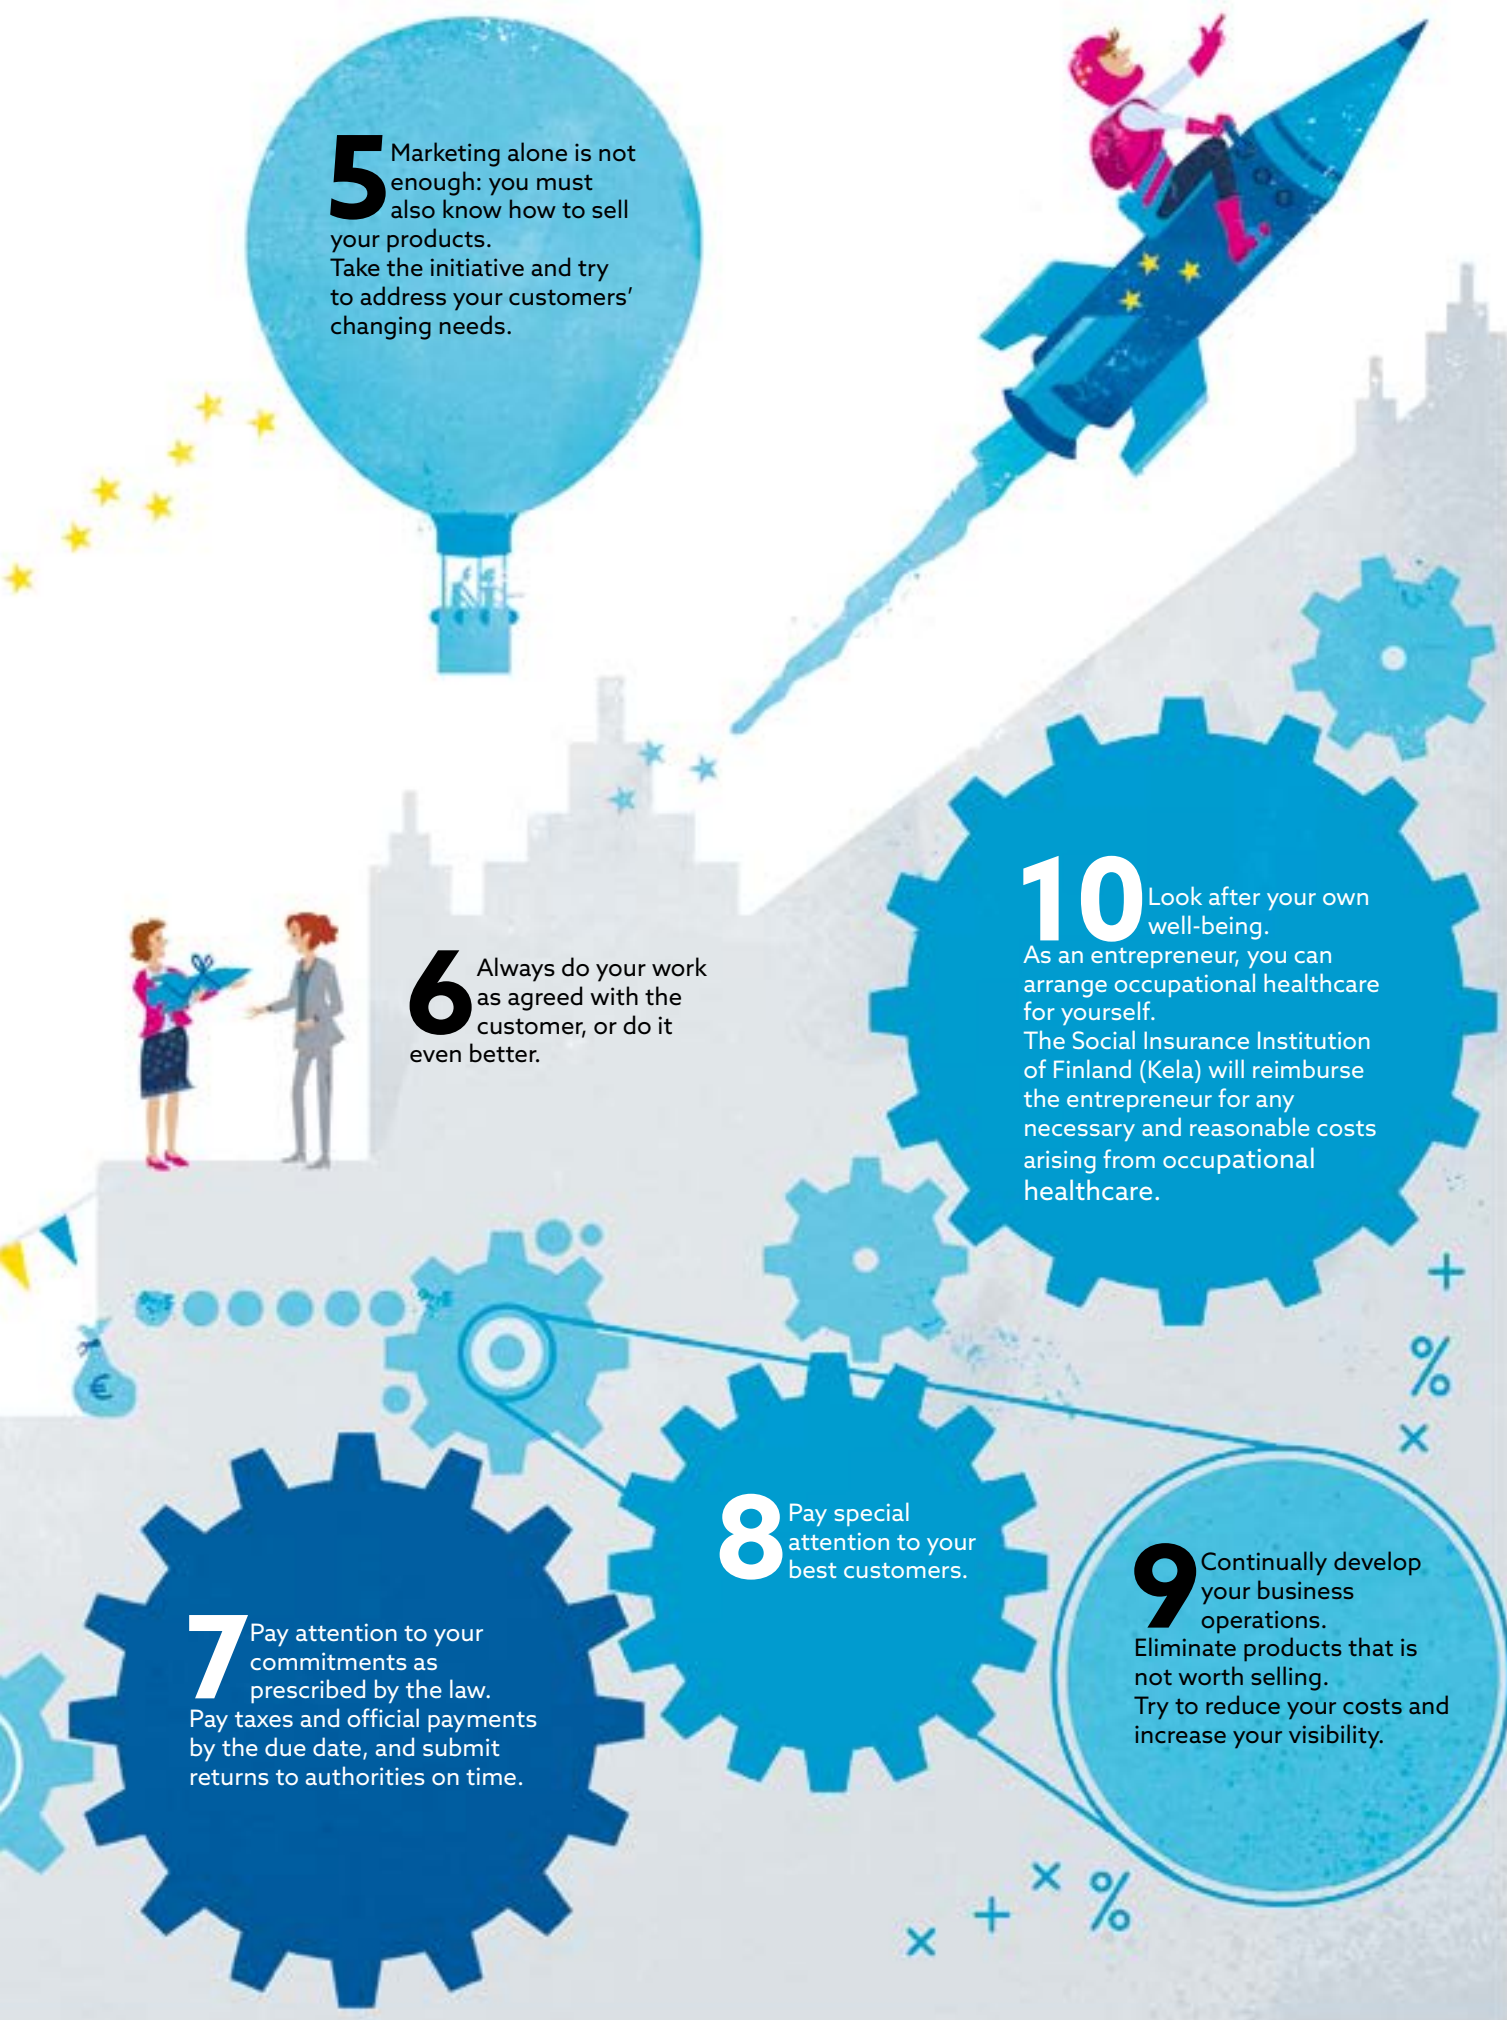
5 Marketing alone is not enough: you must also know how to sell your products.
Take the initiative and try to address your customers' changing needs.

10 Look after your own well-being.
As an entrepreneur, you can arrange occupational healthcare for yourself.
The Social Insurance Institution of Finland (Kela) will reimburse the entrepreneur for any necessary and reasonable costs arising from occupational healthcare.

6 Always do your work as agreed with the customer, or do it even better.

€

+
%
×

8 Pay special attention to your best customers.

9 Continually develop your business operations.
Eliminate products that is not worth selling.
Try to reduce your costs and increase your visibility.

7 Pay attention to your commitments as prescribed by the law.
Pay taxes and official payments by the due date, and submit returns to authorities on time.

× + × %